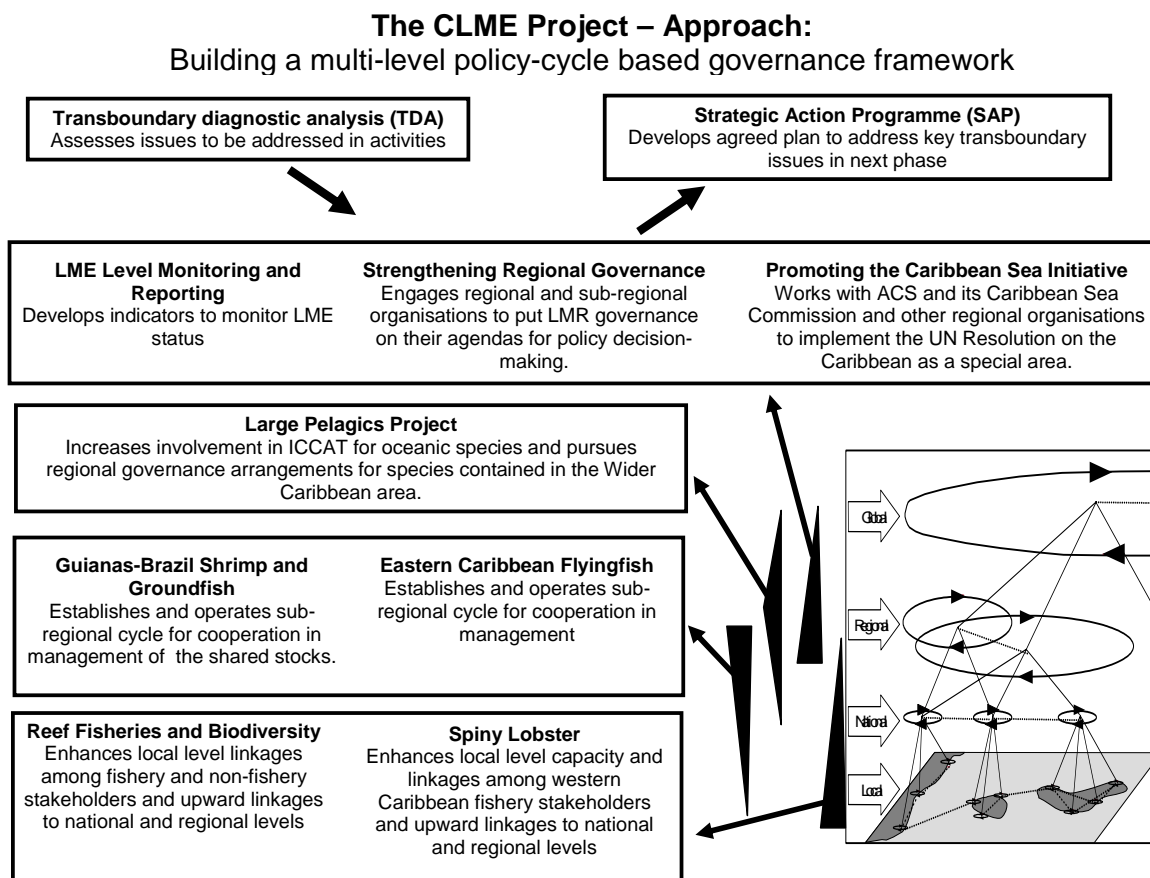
**The CLME Project – Approach:**
Building a multi-level policy-cycle based governance framework

**Transboundary diagnostic analysis (TDA)**
Assesses issues to be addressed in activities

**Strategic Action Programme (SAP)**
Develops agreed plan to address key transboundary issues in next phase

**LME Level Monitoring and Reporting**
Develops indicators to monitor LME status

**Strengthening Regional Governance**
Engages regional and sub-regional organisations to put LMR governance on their agendas for policy decision-making.

**Promoting the Caribbean Sea Initiative**
Works with ACS and its Caribbean Sea Commission and other regional organisations to implement the UN Resolution on the Caribbean as a special area.

**Large Pelagics Project**
Increases involvement in ICCAT for oceanic species and pursues regional governance arrangements for species contained in the Wider Caribbean area.

**Guianas-Brazil Shrimp and Groundfish**
Establishes and operates sub-regional cycle for cooperation in management of the shared stocks.

**Eastern Caribbean Flyingfish**
Establishes and operates sub-regional cycle for cooperation in management

**Reef Fisheries and Biodiversity**
Enhances local level linkages among fishery and non-fishery stakeholders and upward linkages to national and regional levels

**Spiny Lobster**
Enhances local level capacity and linkages among western Caribbean fishery stakeholders and upward linkages to national and regional levels

Global

Regional

National

Local